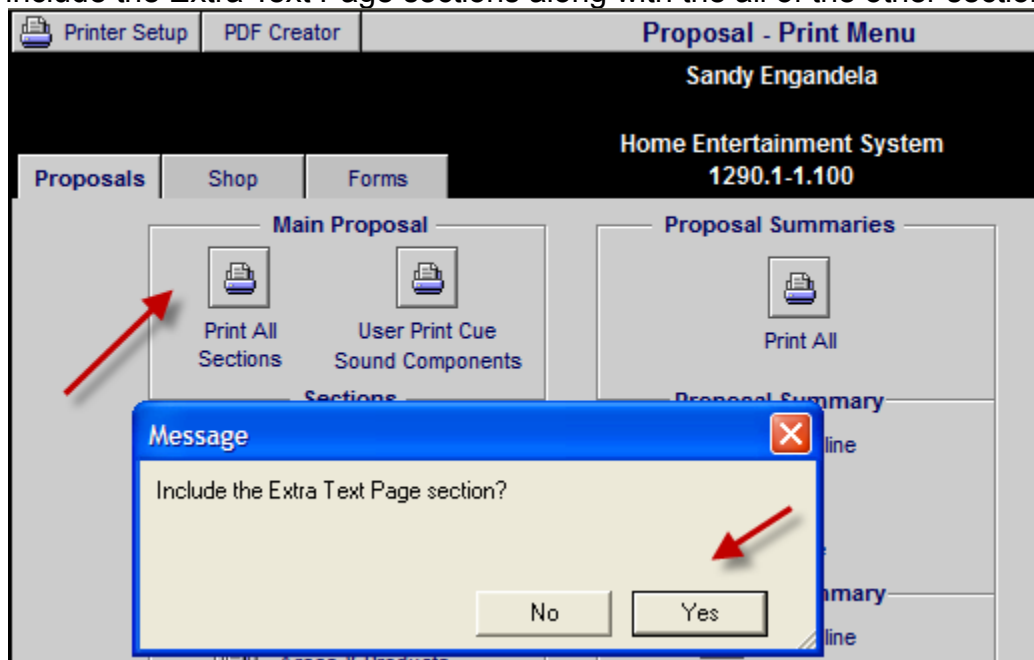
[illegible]

Printer Setup

PDF Creator

Proposal - Print Menu

Sandy Engandela

Home Entertainment System
1290.1-1.100

Proposals

Shop

Forms

Main Proposal

Print All Sections

User Print Cue Sound Components

Sections

Proposal Summaries

Print All

Proposal Summary

line

mary

line

Message

Include the Extra Text Page section?

No

Yes

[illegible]